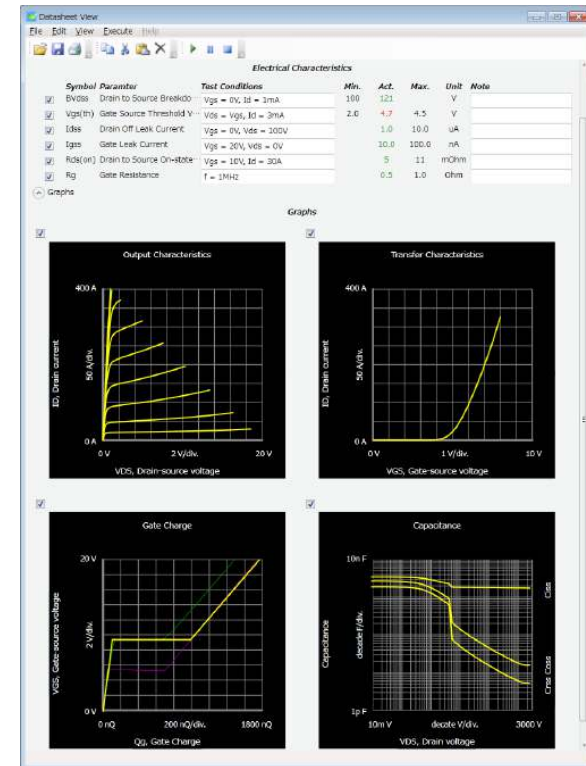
Datasheet View

File Edit View Execute Help

Electrical Characteristics

| | Symbol | Paramter | Test Conditions | Min. | Act. | Max. | Unit | Note |
|---|---|---|---|---|---|---|---|---|
| ☑ | BVdss | Drain to Source Breakdo | Vgs = 0V, Id = 1mA | 100 | 121 | | V | |
| ☑ | Vgs(th) | Gate Source Threshold V | Vds = Vgs, Id = 3mA | 2.0 | 4.7 | 4.5 | V | |
| ☑ | Idss | Drain Off Leak Current | Vgs = 0V, Vds = 100V | | 1.0 | 10.0 | uA | |
| ☑ | Igss | Gate Leak Current | Vgs = 20V, Vds = 0V | | 10.0 | 100.0 | nA | |
| ☑ | Rds(on) | Drain to Source On-state | Vgs = 10V, Id = 30A | | 5 | 11 | mOhm | |
| ☑ | Rg | Gate Resistance | f = 1MHz | | 0.5 | 1.0 | Ohm | |

Graphs

Graphs

Output Characteristics
400 A
0 A
0 V
2 V/div.
20 V
ID, Drain current
50 A/div.
VDS, Drain-source voltage

Transfer Characteristics
400 A
0 A
0 V
1 V/div.
10 V
ID, Drain current
50 A/div.
VGS, Gate-source voltage

Gate Charge
20 V
0 V
0 nQ
200 nQ/div.
1800 nQ
VGS, Gate-source voltage
2 V/div.
Qg, Gate Charge

Capacitance
10n F
1p F
10m V
decade/div.
3000 V
Capacitance
decade f/div.
VDS, Drain voltage
Ciss
Crss Coss